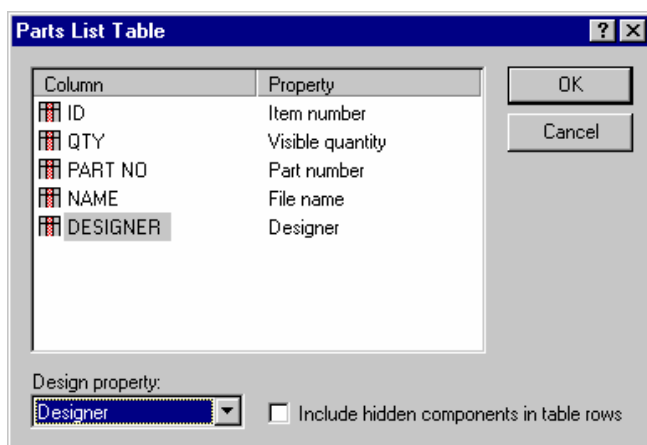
Parts List Table

?

| Column | Property |
|---|---|
| ID | Item number |
| QTY | Visible quantity |
| PART NO | Part number |
| NAME | File name |
| DESIGNER | Designer |

OK

Cancel

Design property:

Designer

Include hidden components in table rows